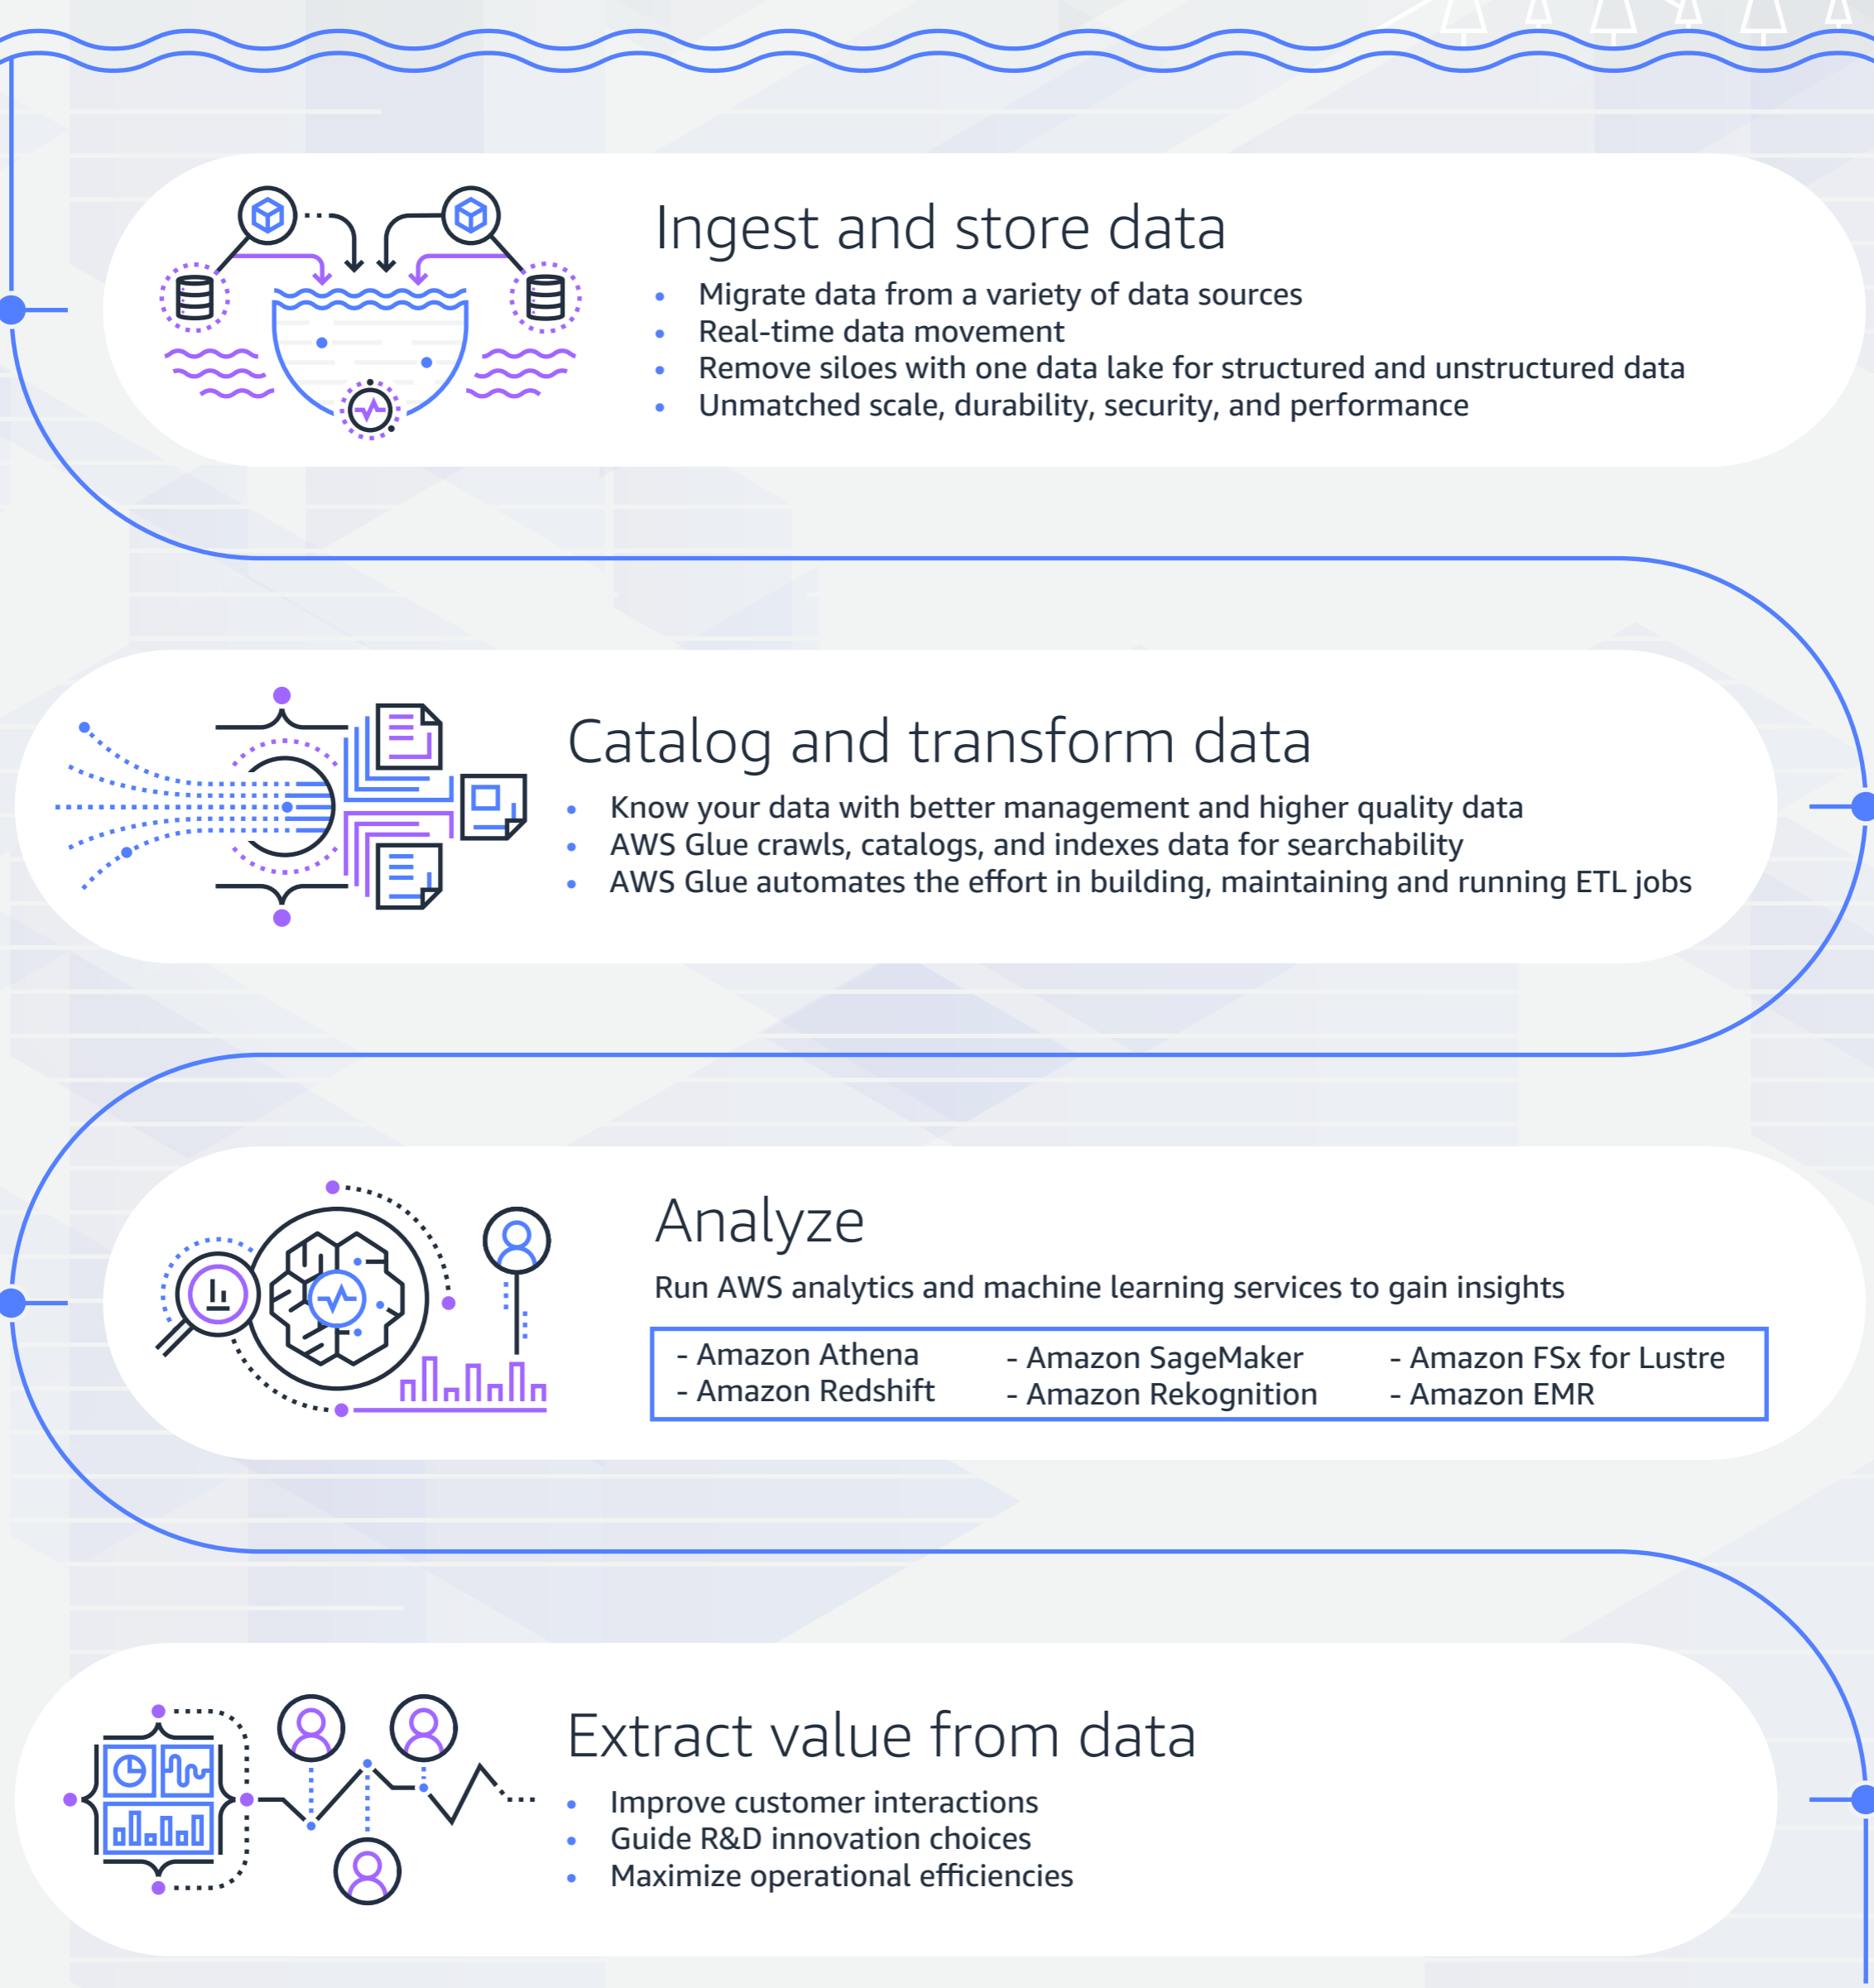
Ingest and store data

- Migrate data from a variety of data sources
- Real-time data movement
- Remove siloes with one data lake for structured and unstructured data
- Unmatched scale, durability, security, and performance

Catalog and transform data

- Know your data with better management and higher quality data
- AWS Glue crawls, catalogs, and indexes data for searchability
- AWS Glue automates the effort in building, maintaining and running ETL jobs

Analyze

Run AWS analytics and machine learning services to gain insights

- Amazon Athena
- Amazon Redshift
- Amazon SageMaker
- Amazon Rekognition
- Amazon FSx for Lustre
- Amazon EMR

Extract value from data

- Improve customer interactions
- Guide R&D innovation choices
- Maximize operational efficiencies